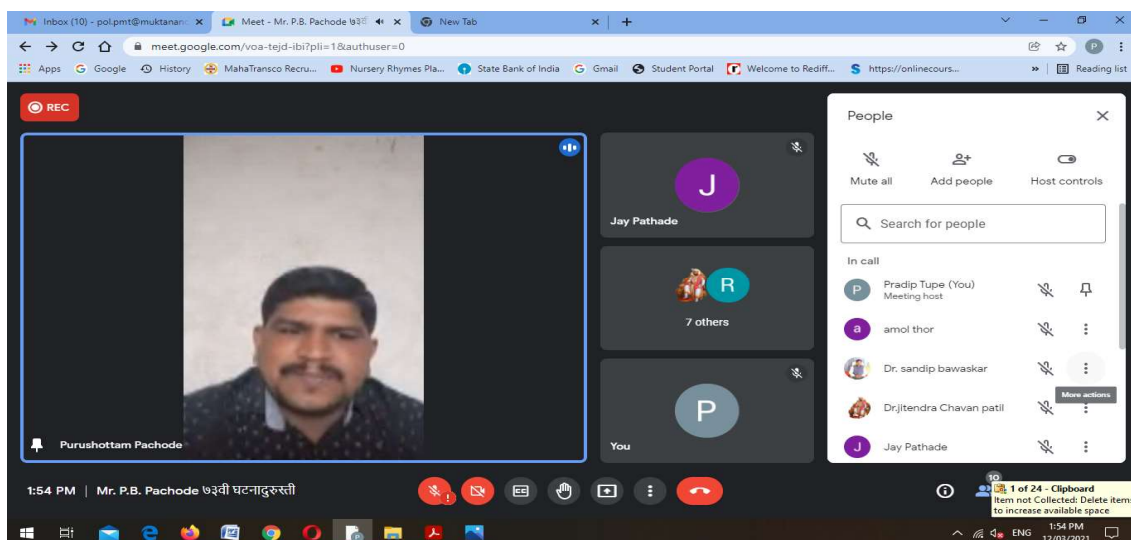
Inbox (10) - pol.pmt@muktananc
Meet - Mr. P.B. Pachode ७३वी
New Tab

meet.google.com/voa-tejd-ibi?pli=1&authuser=0

Apps Google History MahaTransco Recru... Nursery Rhymes Pla... State Bank of India Gmail Student Portal Welcome to Rediff... https://onlinecours... Reading list

REC

Purushottam Pachode

J
Jay Pathade

R
7 others

P
You

People

Mute all
Add people
Host controls

Search for people

In call

Pradip Tupe (You)
Meeting host

amol thor

Dr. sandip bawaskar

More actions

Dr.jitendra Chavan patil

Jay Pathade

1:54 PM | Mr. P.B. Pachode ७३वी घटनादुरुस्ती

10

1 of 24 - Clipboard
Item not Collected: Delete items to increase available space

ENG 1:54 PM 12/03/2021